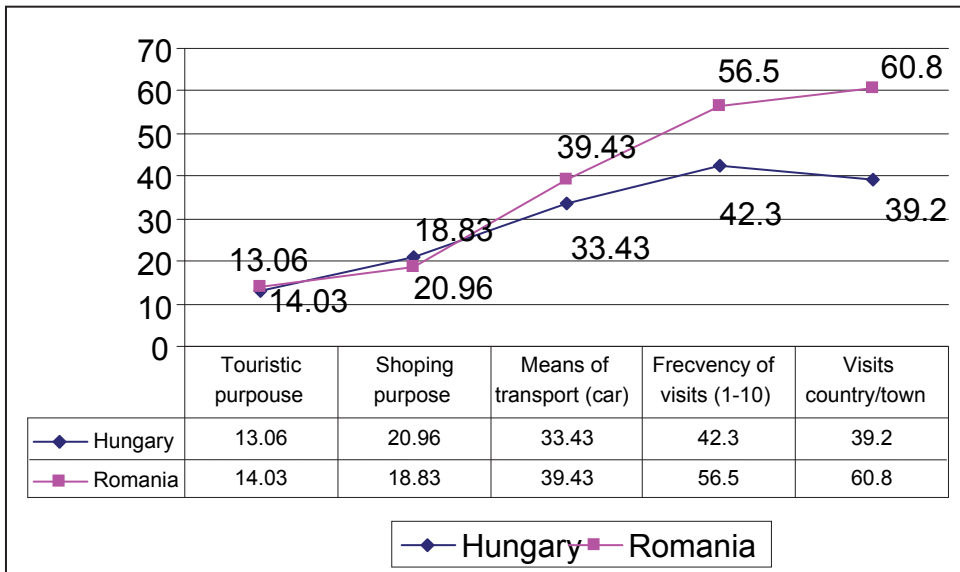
70
60
50
40
30
20
10
0

13.06
14.03
18.83
20.96
39.43
33.43
56.5
42.3
60.8
39.2

|  | Touristic purpouse | Shoping purpose | Means of transport (car) | Frecvency of visits (1-10) | Visits country/town |
|---|---|---|---|---|---|
| Hungary | 13.06 | 20.96 | 33.43 | 42.3 | 39.2 |
| Romania | 14.03 | 18.83 | 39.43 | 56.5 | 60.8 |

Hungary Romania